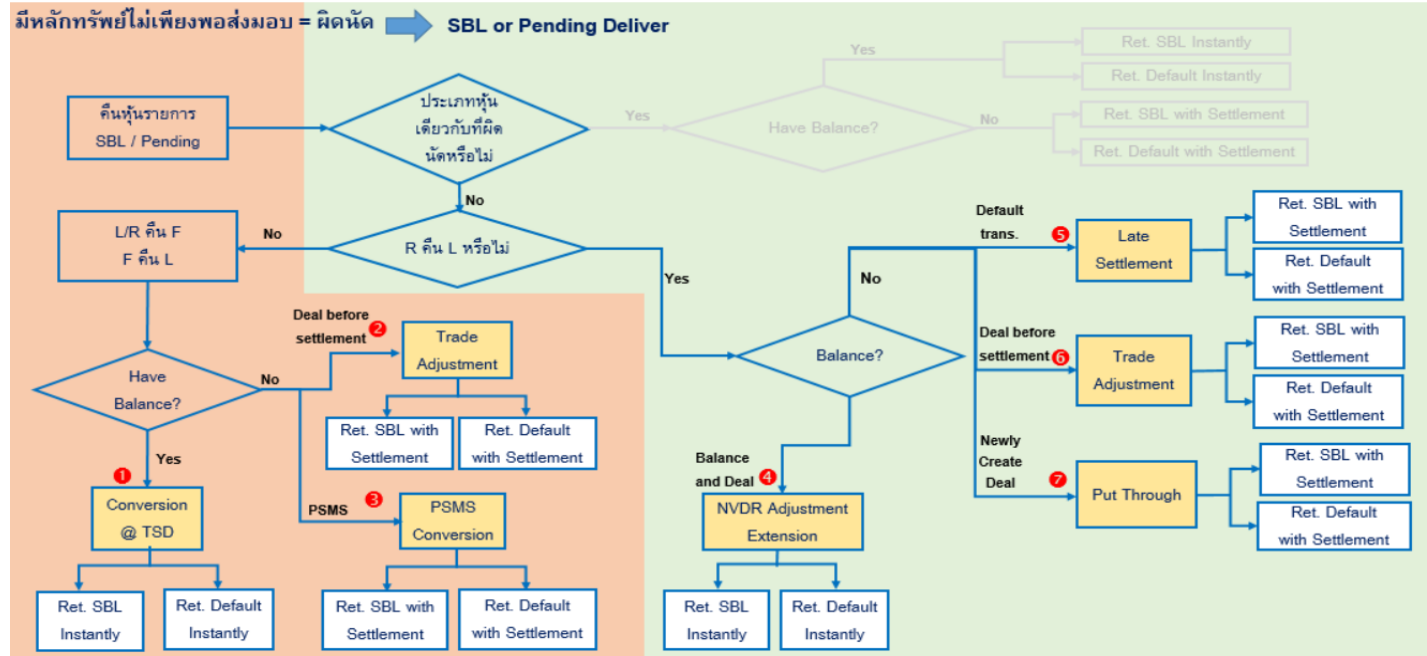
มีหลักทรัพย์ไม่เพียงพอส่งมอบ = ผิดนัด SBL or Pending Deliver

คืนหุ้นรายการ SBL / Pending

ประเภทหุ้นเดียวกับที่ผิดนัดหรือไม่

Yes

Have Balance?

Yes

Ret. SBL Instantly

Ret. Default Instantly

No

Ret. SBL with Settlement

Ret. Default with Settlement

No

R คืน L หรือไม่

No

L/R คืน F F คืน L

Have Balance?

Yes

1 Conversion @ TSD

Ret. SBL Instantly

Ret. Default Instantly

No

Deal before settlement 2

Trade Adjustment

Ret. SBL with Settlement

Ret. Default with Settlement

PSMS 3

PSMS Conversion

Ret. SBL with Settlement

Ret. Default with Settlement

Yes

Balance?

Balance and Deal 4

NVDR Adjustment Extension

Ret. SBL Instantly

Ret. Default Instantly

No

Default trans. 5

Late Settlement

Ret. SBL with Settlement

Ret. Default with Settlement

Deal before settlement 6

Trade Adjustment

Ret. SBL with Settlement

Ret. Default with Settlement

Newly Create Deal 7

Put Through

Ret. SBL with Settlement

Ret. Default with Settlement